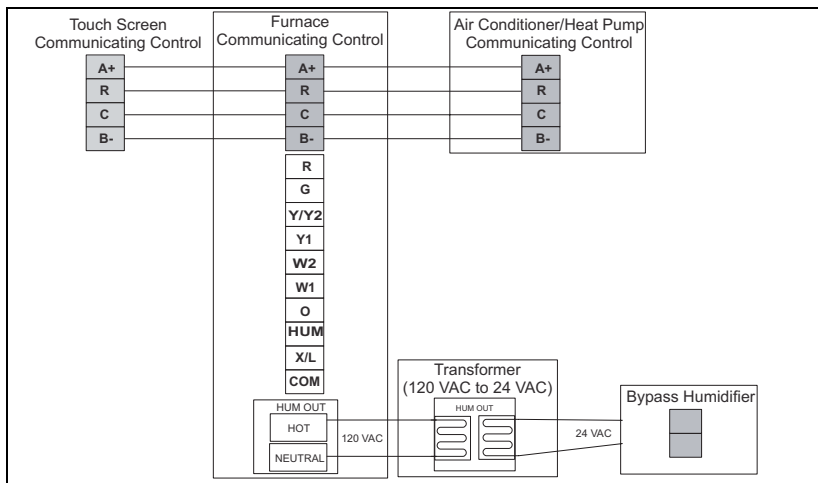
Touch Screen Communicating Control

A+
R
C
B-

Furnace Communicating Control

A+
R
C
B-
R
G
Y/Y2
Y1
W2
W1
O
HUM
X/L
COM

HUM OUT
HOT
NEUTRAL

120 VAC

Air Conditioner/Heat Pump Communicating Control

A+
R
C
B-

Transformer (120 VAC to 24 VAC)

HUM OUT

24 VAC

Bypass Humidifier